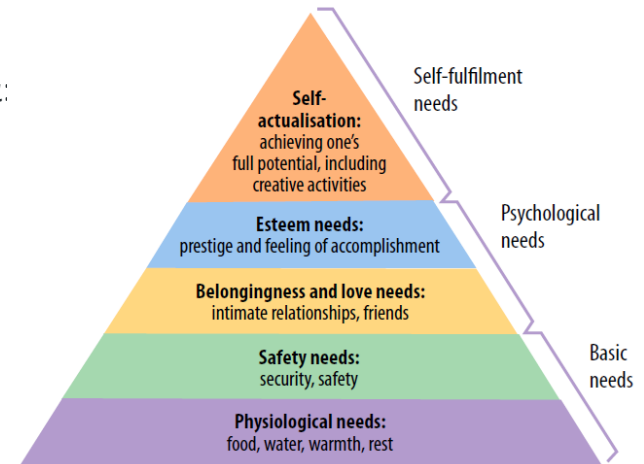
Self-actualisation: achieving one's full potential, including creative activities

Self-fulfilment needs

Esteem needs: prestige and feeling of accomplishment

Psychological needs

Belongingness and love needs: intimate relationships, friends

Safety needs: security, safety

Basic needs

Physiological needs: food, water, warmth, rest